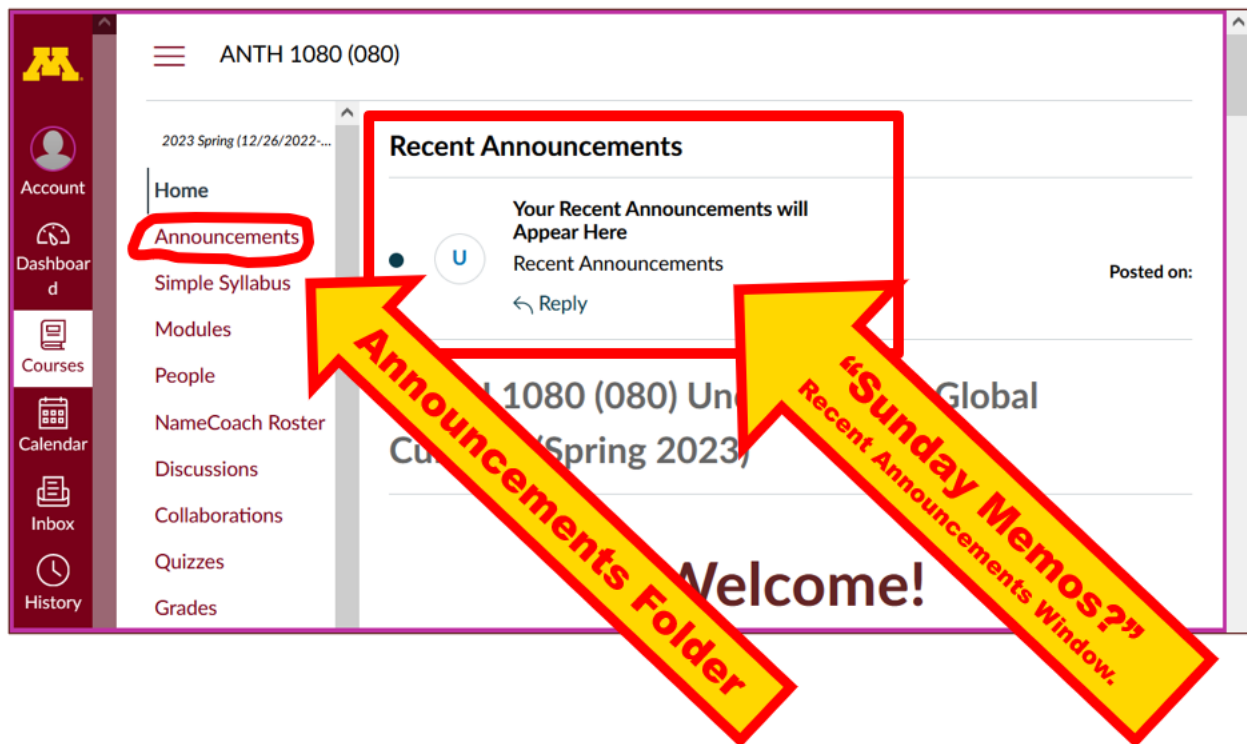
M

Account

Dashboard

Courses

Calendar

Inbox

History

ANTH 1080 (080)

2023 Spring (12/26/2022-...

Home

Announcements

Simple Syllabus

Modules

People

NameCoach Roster

Discussions

Collaborations

Quizzes

Grades

Recent Announcements

U

Your Recent Announcements will Appear Here

Recent Announcements

Reply

Posted on:

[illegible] 1080 (080) Unc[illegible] Global Cu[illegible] (Spring 2023)

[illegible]elcome!

Announcements Folder

"Sunday Memos?"
Recent Announcements Window.